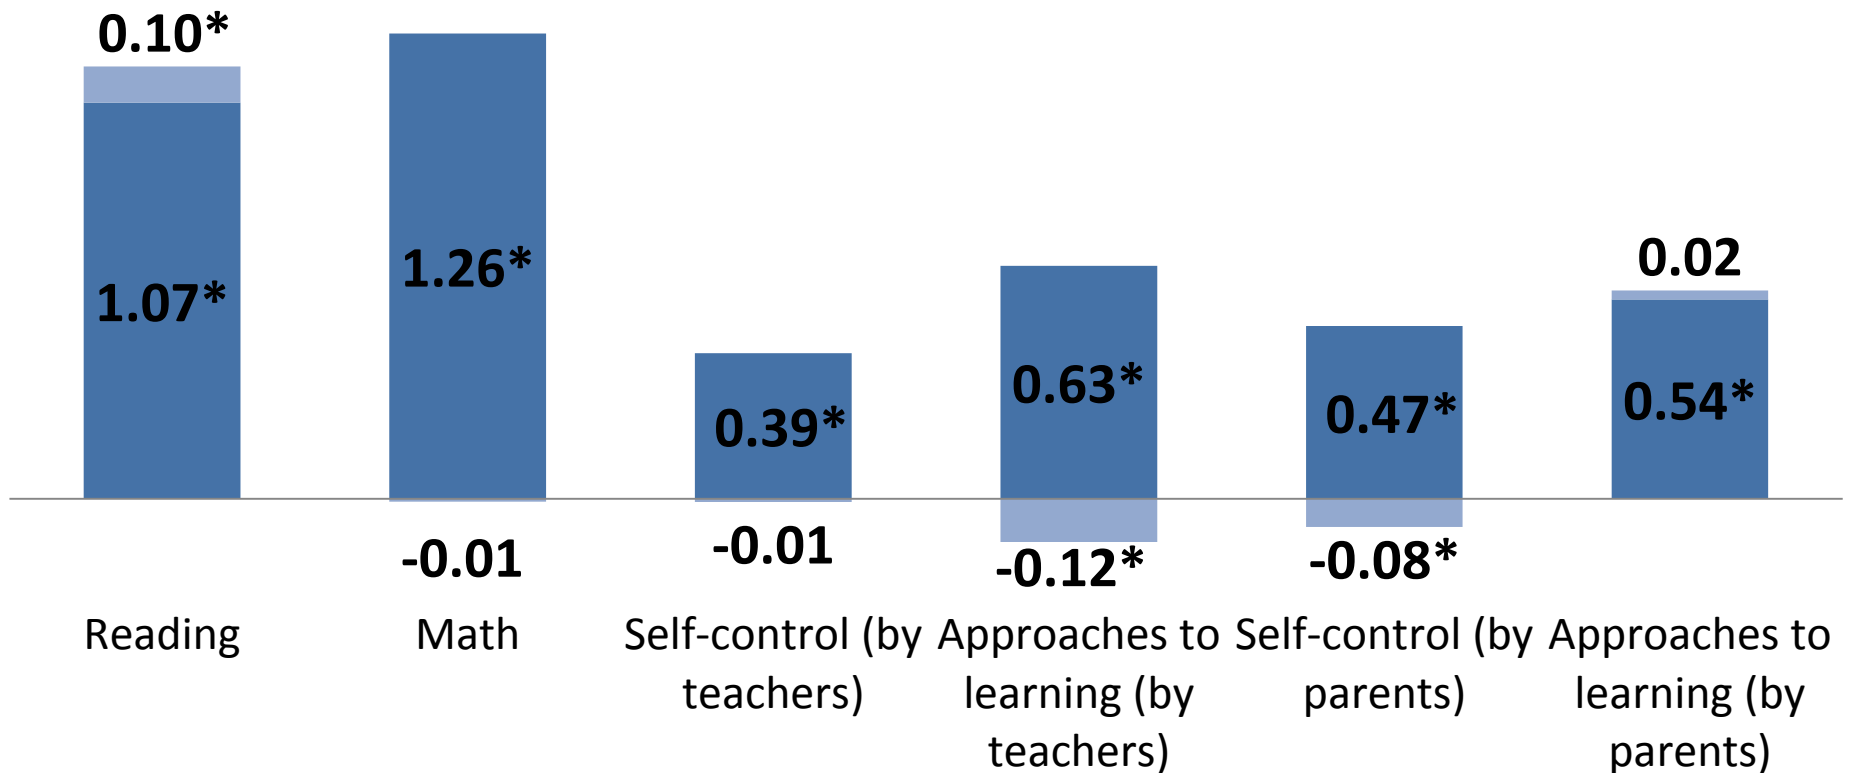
0.10*

1.07*

1.26*

0.39*

0.63*

0.47*

0.02

0.54*

-0.01

-0.01

-0.12*

-0.08*

Reading

Math

Self-control (by teachers)

Approaches to learning (by teachers)

Self-control (by parents)

Approaches to learning (by parents)